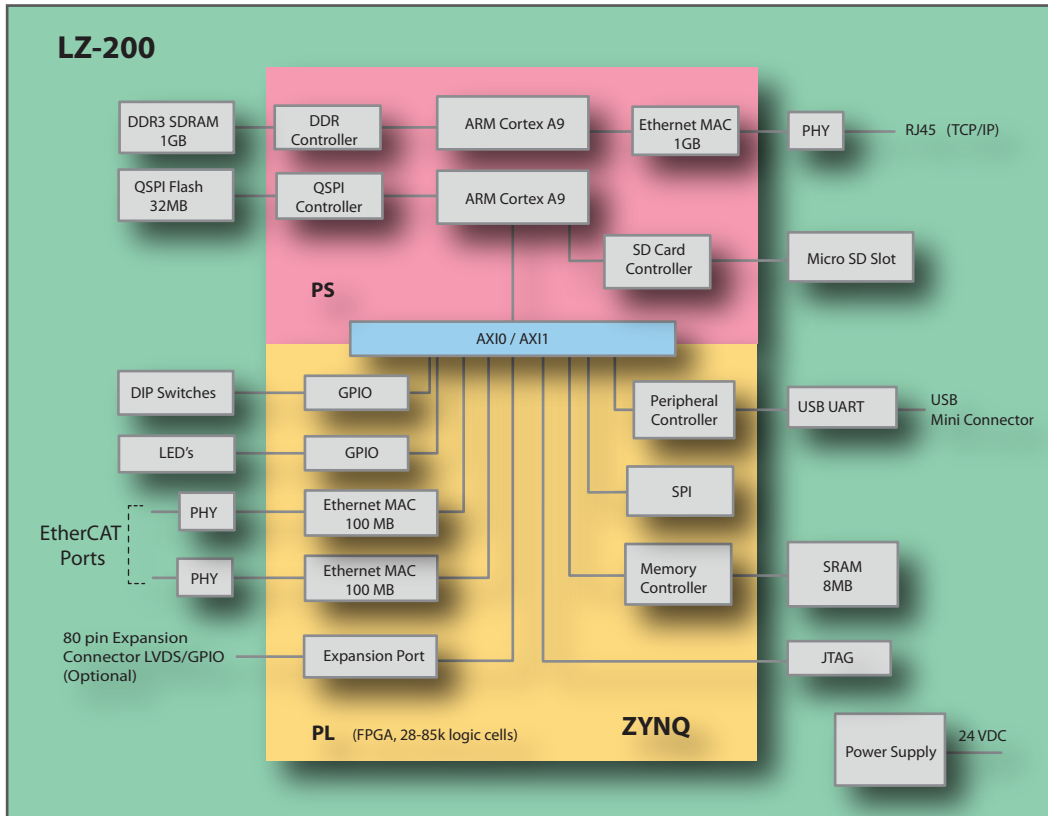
LZ-200

DDR3 SDRAM 1GB

DDR Controller

ARM Cortex A9

Ethernet MAC 1GB

PHY

RJ45 (TCP/IP)

QSPI Flash 32MB

QSPI Controller

ARM Cortex A9

SD Card Controller

Micro SD Slot

PS

AXI0 / AXI1

DIP Switches

GPIO

Peripheral Controller

USB UART

USB Mini Connector

LED's

GPIO

PHY

Ethernet MAC 100 MB

SPI

EtherCAT Ports

PHY

Ethernet MAC 100 MB

Memory Controller

SRAM 8MB

80 pin Expansion Connector LVDS/GPIO (Optional)

Expansion Port

JTAG

PL (FPGA, 28-85k logic cells)

ZYNQ

Power Supply

24 VDC